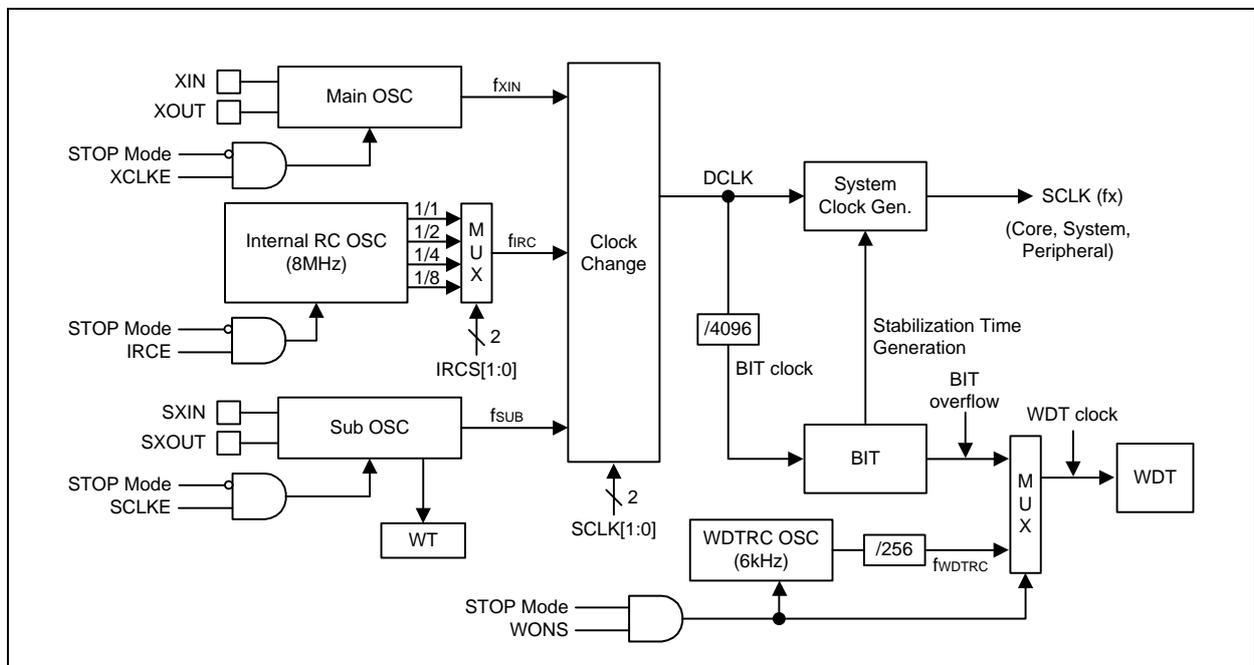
XIN
XOUT
Main OSC
$f_{XIN}$
STOP Mode
XCLKE
DCLK
System Clock Gen.
SCLK (fx)
(Core, System, Peripheral)
Internal RC OSC (8MHz)
1/1
1/2
1/4
1/8
M U X
$f_{IRC}$
Clock Change
STOP Mode
IRCE
2
IRCS[1:0]
/4096
BIT clock
Stabilization Time Generation
SXIN
SXOUT
Sub OSC
$f_{SUB}$
BIT overflow
WDT clock
STOP Mode
SCLKE
BIT
M U X
WDT
WT
2
SCLK[1:0]
WDTRC OSC (6kHz)
/256
$f_{WDTRC}$
STOP Mode
WONS